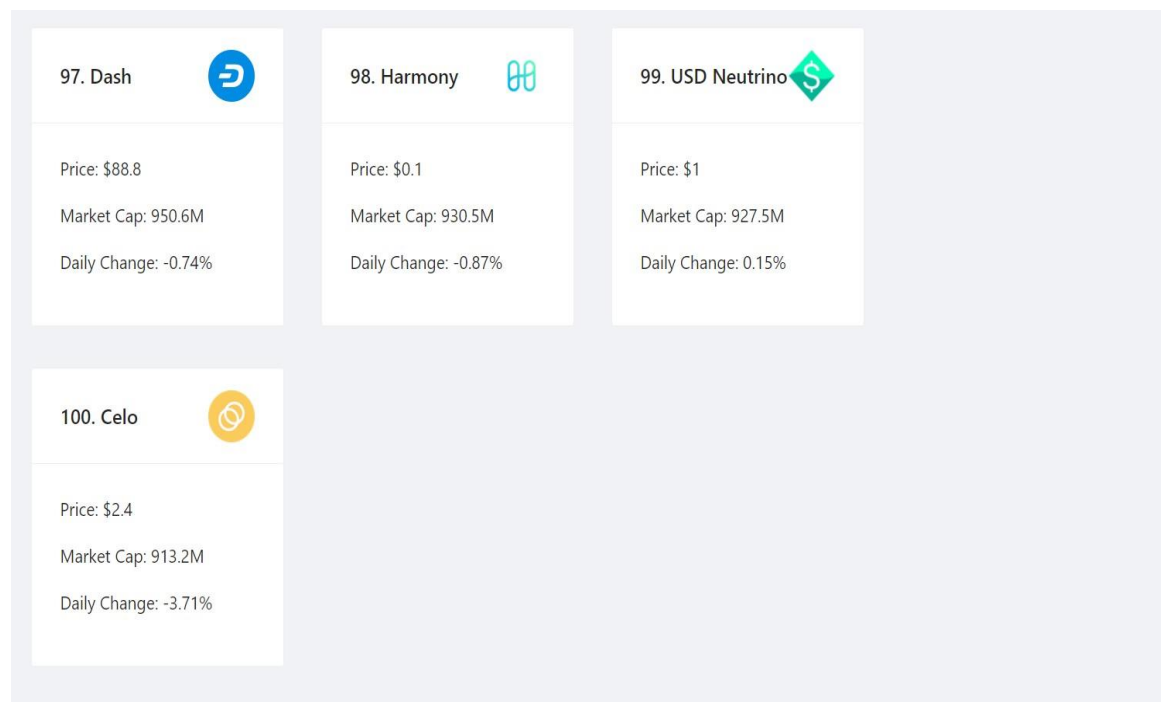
97. Dash

Price: $88.8

Market Cap: 950.6M

Daily Change: -0.74%

98. Harmony

Price: $0.1

Market Cap: 930.5M

Daily Change: -0.87%

99. USD Neutrino

Price: $1

Market Cap: 927.5M

Daily Change: 0.15%

100. Celo

Price: $2.4

Market Cap: 913.2M

Daily Change: -3.71%